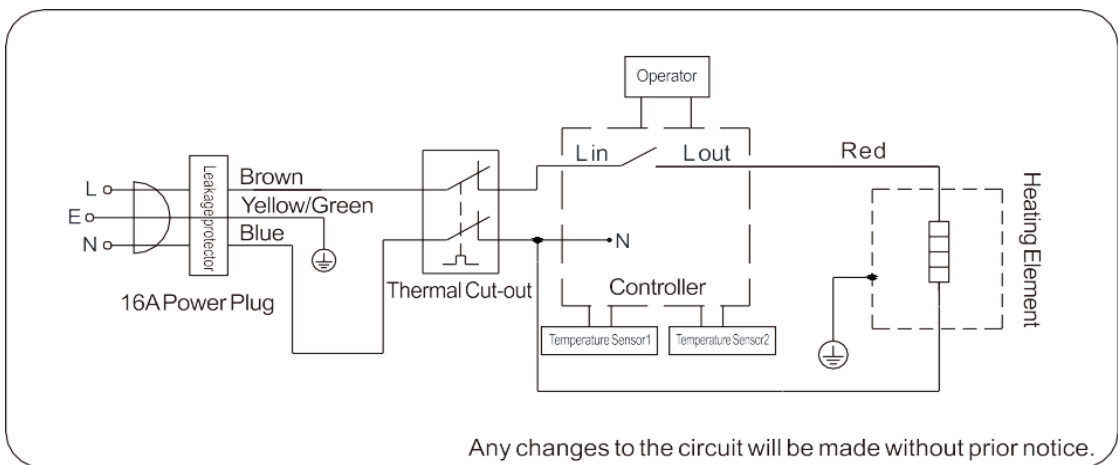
Operator

L
E
N

Leakageprotector

Brown
Yellow/Green
Blue

16A Power Plug

Thermal Cut-out

Lin
Lout
N

Controller

Temperature Sensor1
Temperature Sensor2

Red

Heating Element

Any changes to the circuit will be made without prior notice.